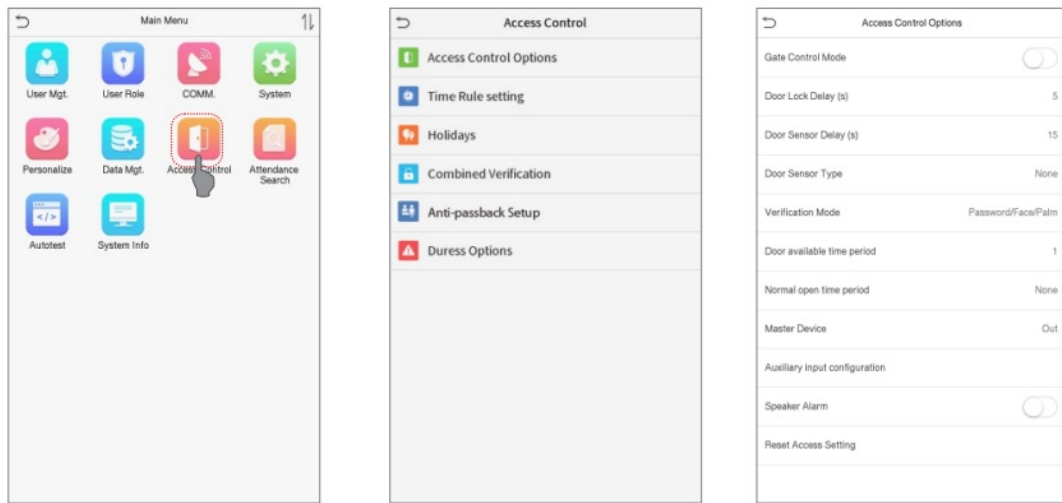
Main Menu

User Mgt.
User Role
COMM.
System
Personalize
Data Mgt.
Access Control
Attendance Search
Autotest
System Info

Access Control

Access Control Options
Time Rule setting
Holidays
Combined Verification
Anti-passback Setup
Duress Options

Access Control Options

| | |
|---|---|
| Gate Control Mode | |
| Door Lock Delay (s) | 5 |
| Door Sensor Delay (s) | 15 |
| Door Sensor Type | None |
| Verification Mode | Password/Face/Palm |
| Door available time period | 1 |
| Normal open time period | None |
| Master Device | Out |
| Auxiliary input configuration | |
| Speaker Alarm | |
| Reset Access Setting | |